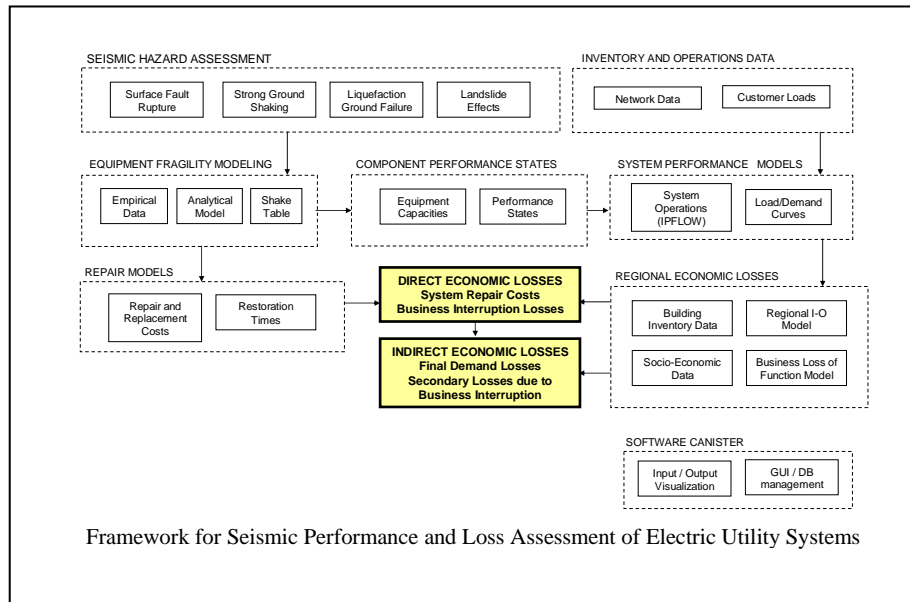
SEISMIC HAZARD ASSESSMENT

Surface Fault Rupture

Strong Ground Shaking

Liquefaction Ground Failure

Landslide Effects

INVENTORY AND OPERATIONS DATA

Network Data

Customer Loads

EQUIPMENT FRAGILITY MODELING

Empirical Data

Analytical Model

Shake Table

COMPONENT PERFORMANCE STATES

Equipment Capacities

Performance States

SYSTEM PERFORMANCE MODELS

System Operations (IPFLOW)

Load/Demand Curves

REPAIR MODELS

Repair and Replacement Costs

Restoration Times

DIRECT ECONOMIC LOSSES
System Repair Costs
Business Interruption Losses

INDIRECT ECONOMIC LOSSES
Final Demand Losses
Secondary Losses due to Business Interruption

REGIONAL ECONOMIC LOSSES

Building Inventory Data

Regional I-O Model

Socio-Economic Data

Business Loss of Function Model

SOFTWARE CANISTER

Input / Output Visualization

GUI / DB management

Framework for Seismic Performance and Loss Assessment of Electric Utility Systems